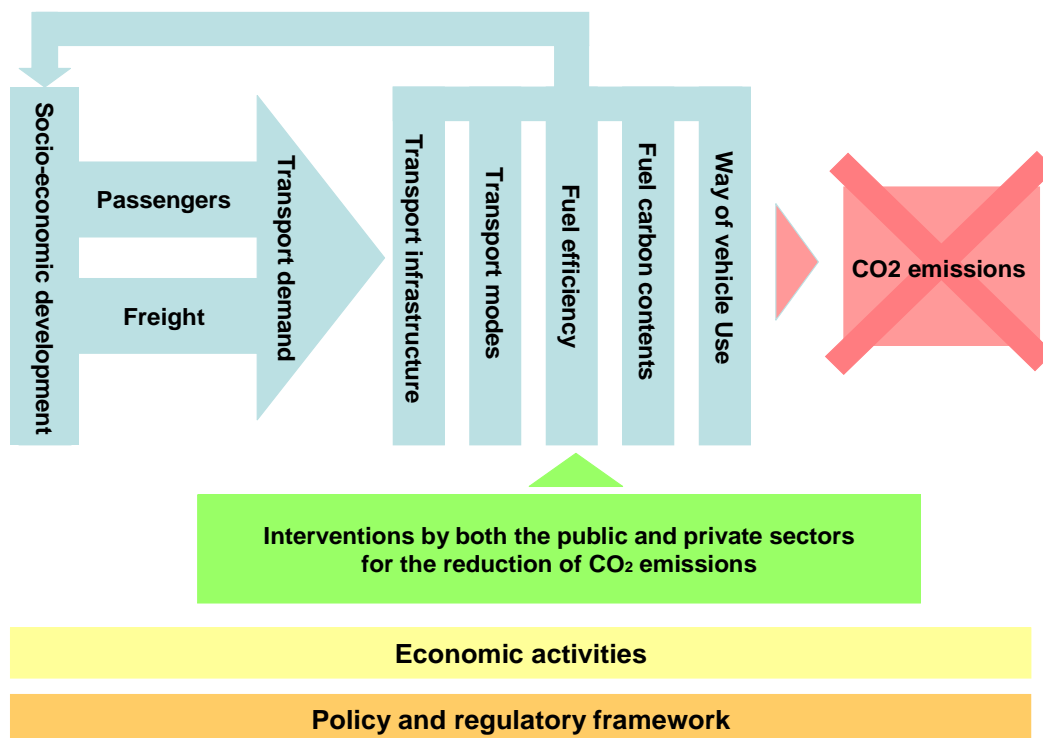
Socio-economic development

Passengers

Freight

Transport demand

Transport infrastructure

Transport modes

Fuel efficiency

Fuel carbon contents

Way of vehicle Use

CO2 emissions

Interventions by both the public and private sectors for the reduction of $CO_2$ emissions

Economic activities

Policy and regulatory framework